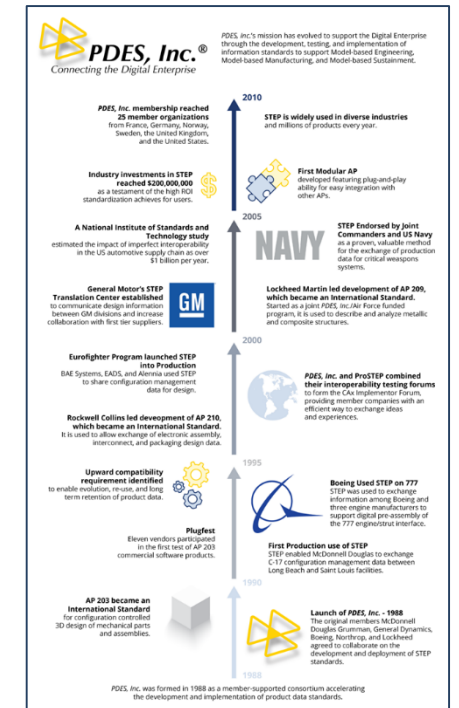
PDES, Inc.®
Connecting the Digital Enterprise

PDES, Inc.'s mission has evolved to support the Digital Enterprise through the development, testing, and implementation of information standards to support Model-based Engineering, Model-based Manufacturing, and Model-based Sustainment.

2010

PDES, Inc. membership reached 25 member organizations from France, Germany, Norway, Sweden, the United Kingdom, and the United States.

STEP is widely used in diverse industries and millions of products every year.

Industry investments in STEP reached $200,000,000 as a testament of the high ROI standardization achieves for users.

First Modular AP developed featuring plug-and-play ability for easy integration with other APs.

2005

A National Institute of Standards and Technology study estimated the impact of imperfect interoperability in the US automotive supply chain as over $1 billion per year.

NAVY

STEP Endorsed by Joint Commanders and US Navy as a proven, valuable method for the exchange of production data for critical weaspons systems.

General Motor's STEP Translation Center established to communicate design information between GM divisions and increase collaboration with first tier suppliers.

GM

Lockheed Martin led development of AP 209, which became an International Standard. Started as a joint PDES, Inc./Air Force funded program, it is used to describe and analyze metallic and composite structures.

2000

Eurofighter Program launched STEP into Production
BAE Systems, EADS, and Alenenia used STEP to share configuration management data for design.

PDES, Inc. and ProSTEP combined their interoperability testing forums to form the CAx Implementor Forum, providing member companies with an efficient way to exchange ideas and experiences.

Rockwell Collins led deveopment of AP 210, which became an International Standard.
It is used to allow exchange of electronic assembly, interconnect, and packaging design data.

1995

Upward compatibility requirement identified to enable evolution, re-use, and long term retention of product data.

Boeing Used STEP on 777
STEP was used to exchange information among Boeing and three engine manufacturers to support digital pre-assembly of the 777 engine/strut interface.

Plugfest
Eleven vendors participated in the first test of AP 203 commercial software products.

First Production use of STEP
STEP enabled McDonnell Douglas to exchange C-17 configuration management data between Long Beach and Saint Louis facilities.

1990

AP 203 became an International Standard for configuration controlled 3D design of mechanical parts and assemblies.

Launch of PDES, Inc. - 1988
The original members McDonnell Douglas Grumman, General Dynamics, Boeing, Northrop, and Lockheed agreed to collaborate on the development and deployment of STEP standards.

1988

PDES, Inc. was formed in 1988 as a member-supported consortium accelerating the development and implementation of product data standards.